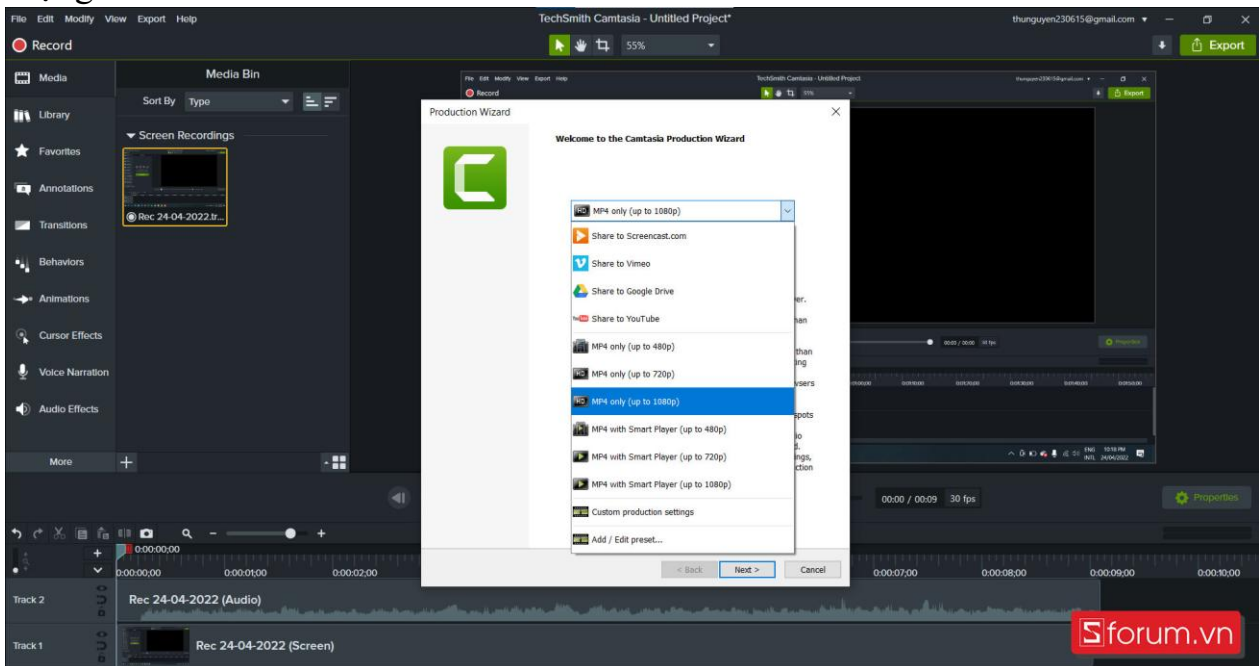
File Edit Modify View Export Help

TechSmith Camtasia - Untitled Project*

thunguyen230615@gmail.com

Record

55%

Export

Media

Library

Favorites

Annotations

Transitions

Behaviors

Animations

Cursor Effects

Voice Narration

Audio Effects

More

Media Bin

Sort By Type

Screen Recordings

Rec 24-04-2022.tr...

Production Wizard

Welcome to the Camtasia Production Wizard

MP4 only (up to 1080p)

Share to Screencast.com

Share to Vimeo

Share to Google Drive

Share to YouTube

MP4 only (up to 480p)

MP4 only (up to 720p)

MP4 only (up to 1080p)

MP4 with Smart Player (up to 480p)

MP4 with Smart Player (up to 720p)

MP4 with Smart Player (up to 1080p)

Custom production settings

Add / Edit preset...

< Back

Next >

Cancel

00:00 / 00:09 30 fps

Properties

0:00:00;00

0:00:00;00 0:00:01;00 0:00:02;00 0:00:07;00 0:00:08;00 0:00:09;00 0:00:10;00

Track 2

Rec 24-04-2022 (Audio)

Track 1

Rec 24-04-2022 (Screen)

Sforum.vn